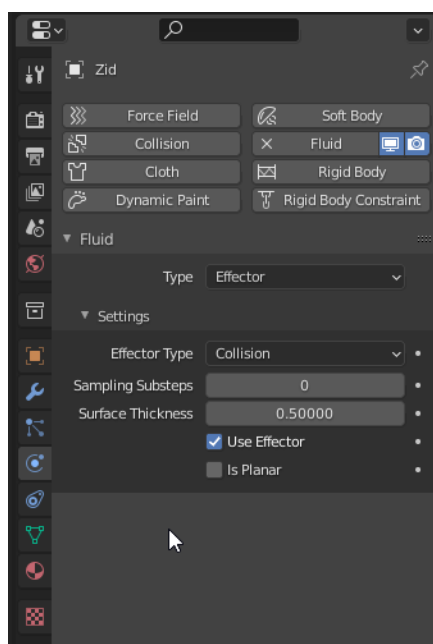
Zid

Force Field
Soft Body
Collision
Fluid
Cloth
Rigid Body
Dynamic Paint
Rigid Body Constraint

Fluid

Type Effector

Settings

Effector Type Collision
Sampling Substeps 0
Surface Thickness 0.50000
Use Effector
Is Planar